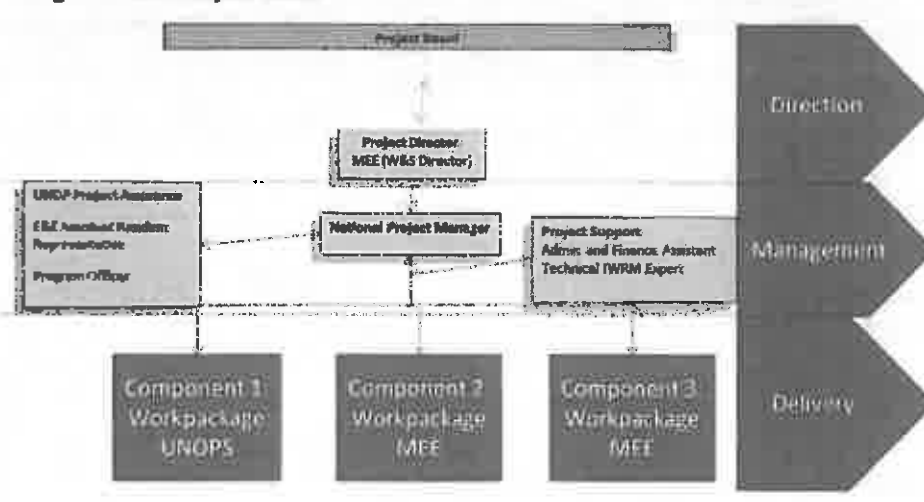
Project Board

Project Director
MEE (W&S Director)

UNDP Project Assurance
E&E Assistant Resident Representative
Program Officer

National Project Manager

Project Support
Admin and Finance Assistant
Technical IWRM Expert

Component 1
Workpackage
UNOPS

Component 2
Workpackage
MEE

Component 3
Workpackage
MEE

Direction

Management

Delivery